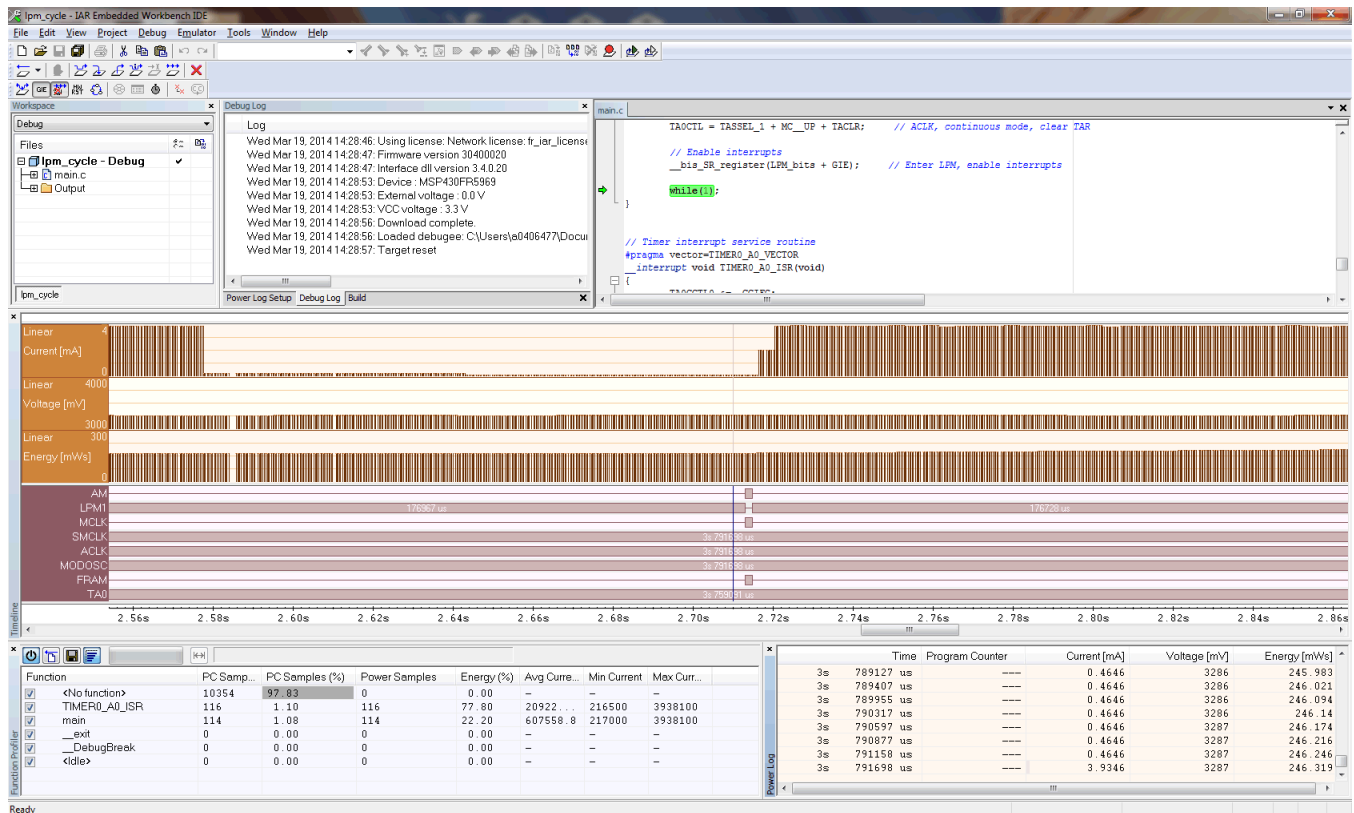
lpm_cycle - IAR Embedded Workbench IDE

File Edit View Project Debug Emulator Tools Window Help

Workspace
Debug
Files
lpm_cycle - Debug
main.c
Output
lpm_cycle

Debug Log
Log
Wed Mar 19, 2014 14:28:46: Using license: Network license: fr_iar_license
Wed Mar 19, 2014 14:28:47: Firmware version 30400020
Wed Mar 19, 2014 14:28:47: Interface dll version 3.4.0.20
Wed Mar 19, 2014 14:28:53: Device : MSP430FR5969
Wed Mar 19, 2014 14:28:53: External voltage : 0.0 V
Wed Mar 19, 2014 14:28:53: VCC voltage : 3.3 V
Wed Mar 19, 2014 14:28:56: Download complete.
Wed Mar 19, 2014 14:28:56: Loaded debugee: C:\Users\a0406477\Docu
Wed Mar 19, 2014 14:28:57: Target reset
Power Log Setup Debug Log Build

main.c
TA0CTL = TASSEL_1 + MC__UP + TACLR;     // ACLK, continuous mode, clear TAR

// Enable interrupts
__bis_SR_register(LPM_bits + GIE);     // Enter LPM, enable interrupts

while(1);
}

// Timer interrupt service routine
#pragma vector=TIMER0_A0_VECTOR
__interrupt void TIMER0_A0_ISR(void)
{

Linear 4
Current [mA]
0
Linear 4000
Voltage [mV]
3000
Linear 300
Energy [mWs]
AM
LPM1 176967 us 176728 us
MCLK
SMCLK 3s 791698 us
ACLK 3s 791698 us
MODOSC 3s 791698 us
FRAM
TA0 3s 759091 us
2.56s 2.58s 2.60s 2.62s 2.64s 2.66s 2.68s 2.70s 2.72s 2.74s 2.76s 2.78s 2.80s 2.82s 2.84s 2.86s
Timeline

| Function | PC Samp... | PC Samples (%) | Power Samples | Energy (%) | Avg Curre... | Min Current | Max Curr... |
|---|---|---|---|---|---|---|---|
| <No function> | 10354 | 97.83 | 0 | 0.00 | – | – | – |
| TIMER0_A0_ISR | 116 | 1.10 | 116 | 77.80 | 20922... | 216500 | 3938100 |
| main | 114 | 1.08 | 114 | 22.20 | 607558.8 | 217000 | 3938100 |
| __exit | 0 | 0.00 | 0 | 0.00 | – | – | – |
| __DebugBreak | 0 | 0.00 | 0 | 0.00 | – | – | – |
| <Idle> | 0 | 0.00 | 0 | 0.00 | – | – | – |

Function Profiler

| Time | Program Counter | Current [mA] | Voltage [mV] | Energy [mWs] |
|---|---|---|---|---|
| 3s 789127 us | --- | 0.4646 | 3286 | 245.983 |
| 3s 789407 us | --- | 0.4646 | 3286 | 246.021 |
| 3s 789955 us | --- | 0.4646 | 3286 | 246.094 |
| 3s 790317 us | --- | 0.4646 | 3286 | 246.14 |
| 3s 790597 us | --- | 0.4646 | 3287 | 246.174 |
| 3s 790877 us | --- | 0.4646 | 3287 | 246.216 |
| 3s 791158 us | --- | 0.4646 | 3287 | 246.246 |
| 3s 791698 us | --- | 3.9346 | 3287 | 246.319 |

Power Log
Ready